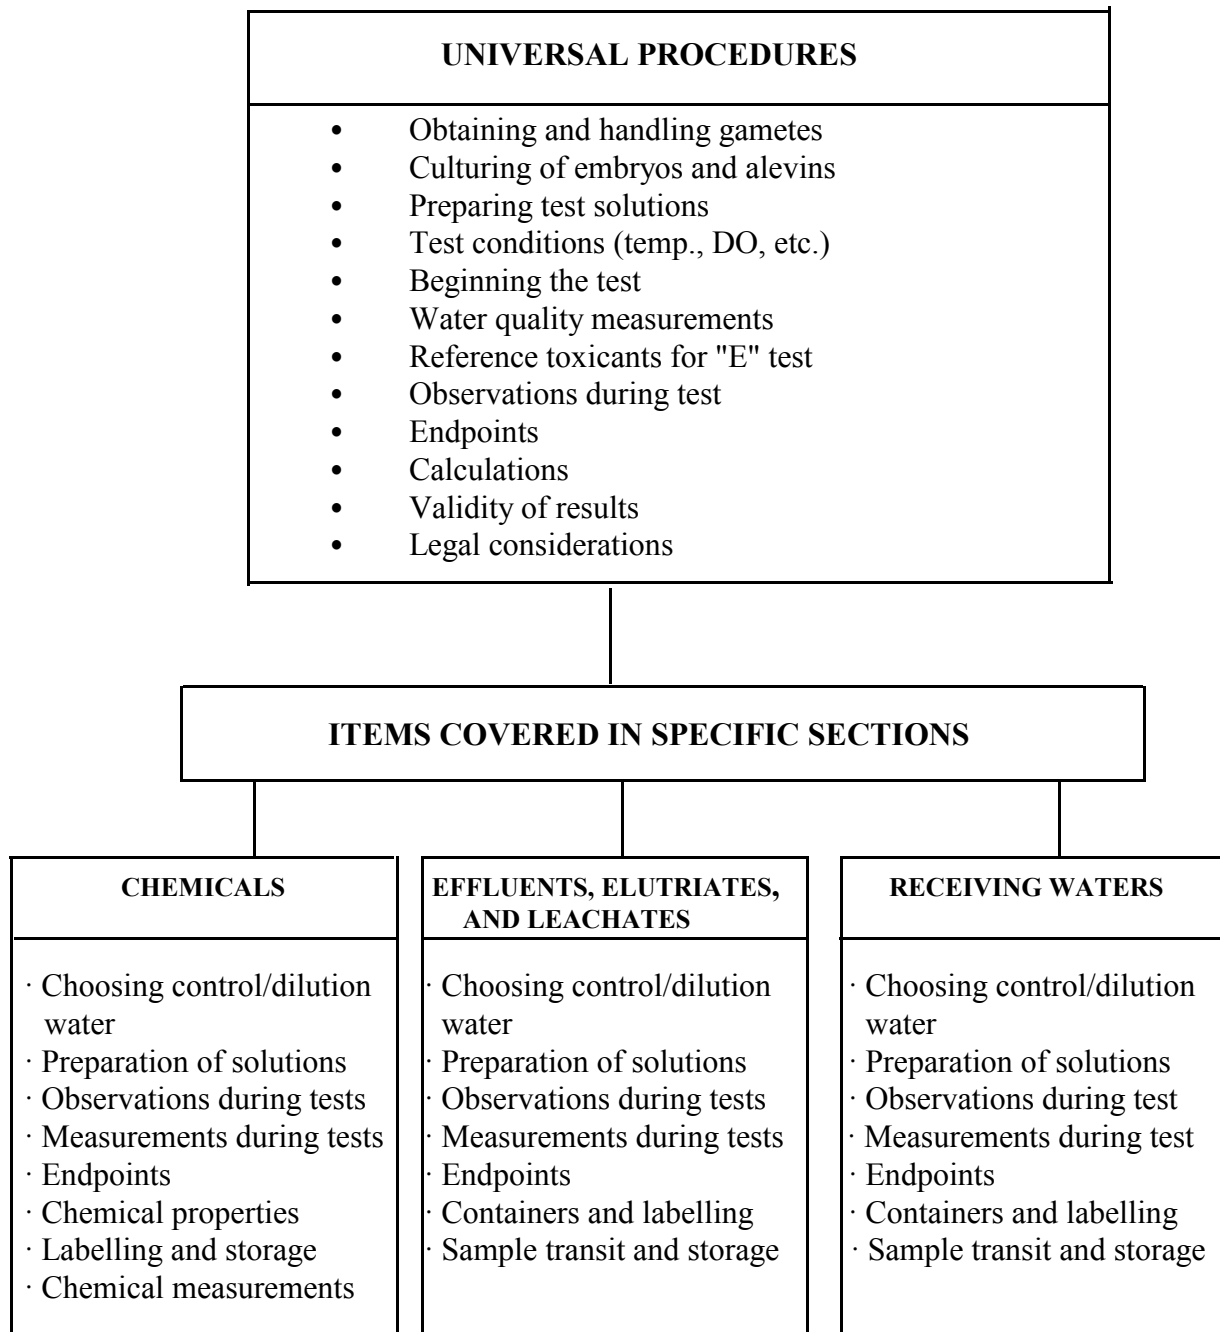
UNIVERSAL PROCEDURES

- Obtaining and handling gametes
- Culturing of embryos and alevins
- Preparing test solutions
- Test conditions (temp., DO, etc.)
- Beginning the test
- Water quality measurements
- Reference toxicants for "E" test
- Observations during test
- Endpoints
- Calculations
- Validity of results
- Legal considerations

ITEMS COVERED IN SPECIFIC SECTIONS

CHEMICALS

· Choosing control/dilution water
· Preparation of solutions
· Observations during tests
· Measurements during tests
· Endpoints
· Chemical properties
· Labelling and storage
· Chemical measurements

EFFLUENTS, ELUTRIATES, AND LEACHATES

· Choosing control/dilution water
· Preparation of solutions
· Observations during tests
· Measurements during tests
· Endpoints
· Containers and labelling
· Sample transit and storage

RECEIVING WATERS

· Choosing control/dilution water
· Preparation of solutions
· Observations during test
· Measurements during test
· Endpoints
· Containers and labelling
· Sample transit and storage